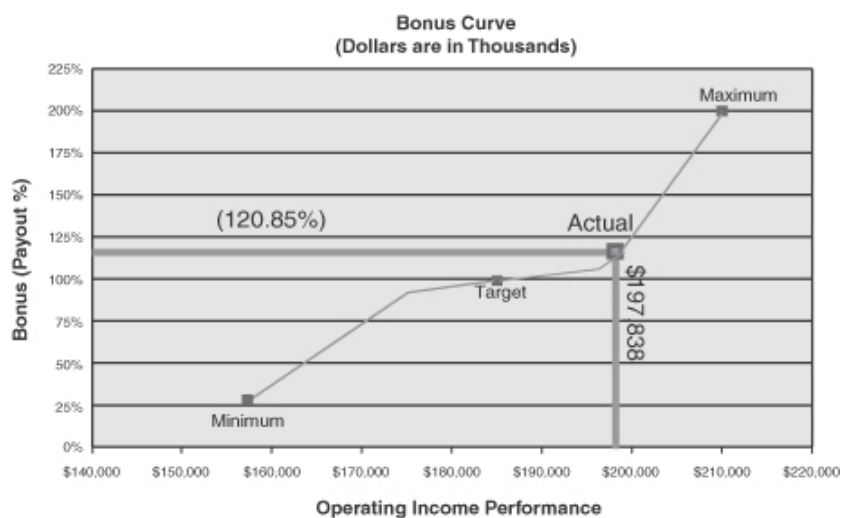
Bonus Curve
(Dollars are in Thousands)

Bonus (Payout %)

225%
200%
175%
150%
125%
100%
75%
50%
25%
0%

Maximum

(120.85%)

Actual

Target

$197,838

Minimum

$140,000 $150,000 $160,000 $170,000 $180,000 $190,000 $200,000 $210,000 $220,000

Operating Income Performance